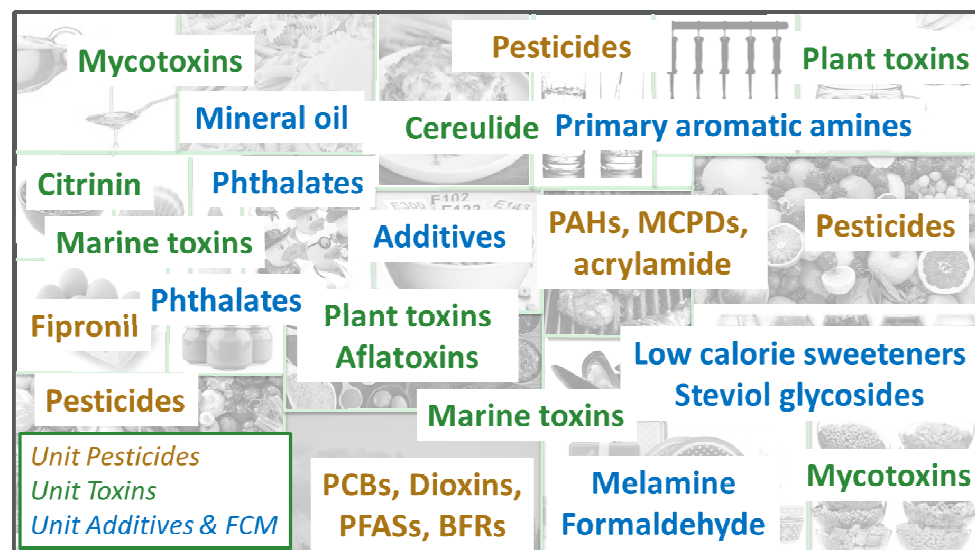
Mycotoxins

Pesticides

Plant toxins

Mineral oil

Cereulide

Primary aromatic amines

Citrinin

Phthalates

E102

Marine toxins

Additives

PAHs, MCPDs, acrylamide

Pesticides

Phthalates

Fipronil

Plant toxins Aflatoxins

Low calorie sweeteners Steviol glycosides

Pesticides

Marine toxins

Unit Pesticides
Unit Toxins
Unit Additives & FCM

PCBs, Dioxins, PFASs, BFRs

Melamine Formaldehyde

Mycotoxins